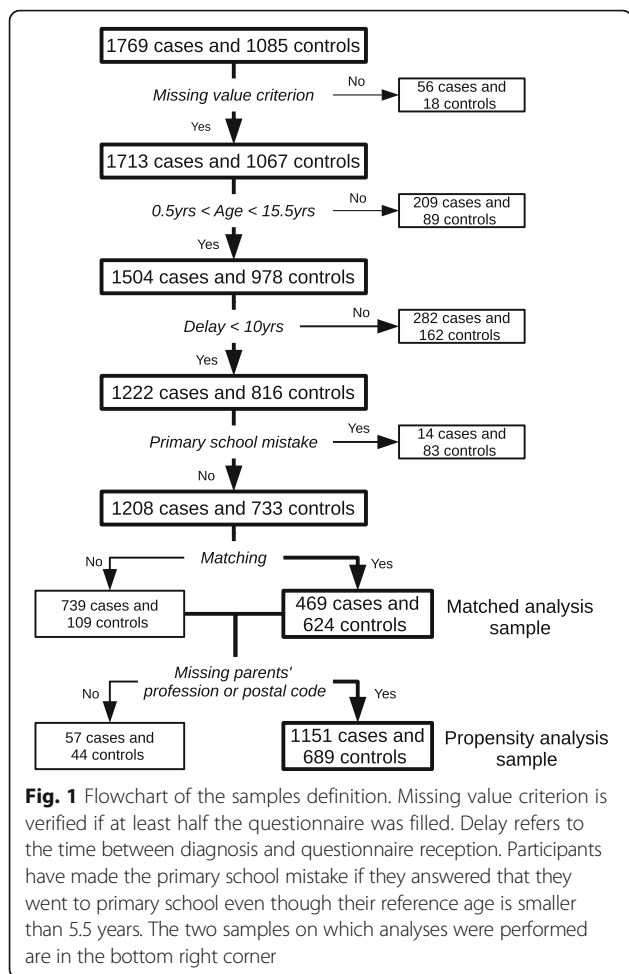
1769 cases and 1085 controls

Missing value criterion

No

56 cases and 18 controls

Yes

1713 cases and 1067 controls

0.5yrs < Age < 15.5yrs

No

209 cases and 89 controls

Yes

1504 cases and 978 controls

Delay < 10yrs

No

282 cases and 162 controls

Yes

1222 cases and 816 controls

Primary school mistake

Yes

14 cases and 83 controls

No

1208 cases and 733 controls

Matching

No

Yes

739 cases and 109 controls

469 cases and 624 controls

Matched analysis sample

Missing parents' profession or postal code

No

Yes

57 cases and 44 controls

1151 cases and 689 controls

Propensity analysis sample

**Fig. 1** Flowchart of the samples definition. Missing value criterion is verified if at least half the questionnaire was filled. Delay refers to the time between diagnosis and questionnaire reception. Participants have made the primary school mistake if they answered that they went to primary school even though their reference age is smaller than 5.5 years. The two samples on which analyses were performed are in the bottom right corner